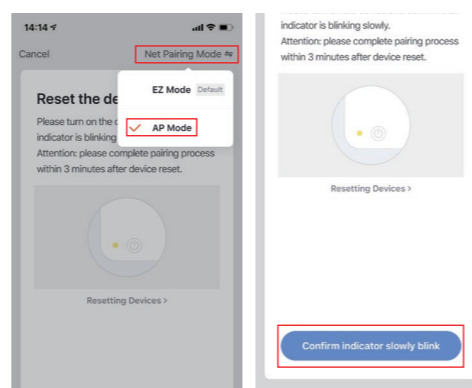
14:14

Cancel

Net Pairing Mode ⇆

EZ Mode Default

AP Mode

Reset the de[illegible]

Please turn on the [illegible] indicator is blinking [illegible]

Attention: please complete pairing process within 3 minutes after device reset.

Resetting Devices >

indicator is blinking slowly.

Attention: please complete pairing process within 3 minutes after device reset.

Resetting Devices >

Confirm indicator slowly blink